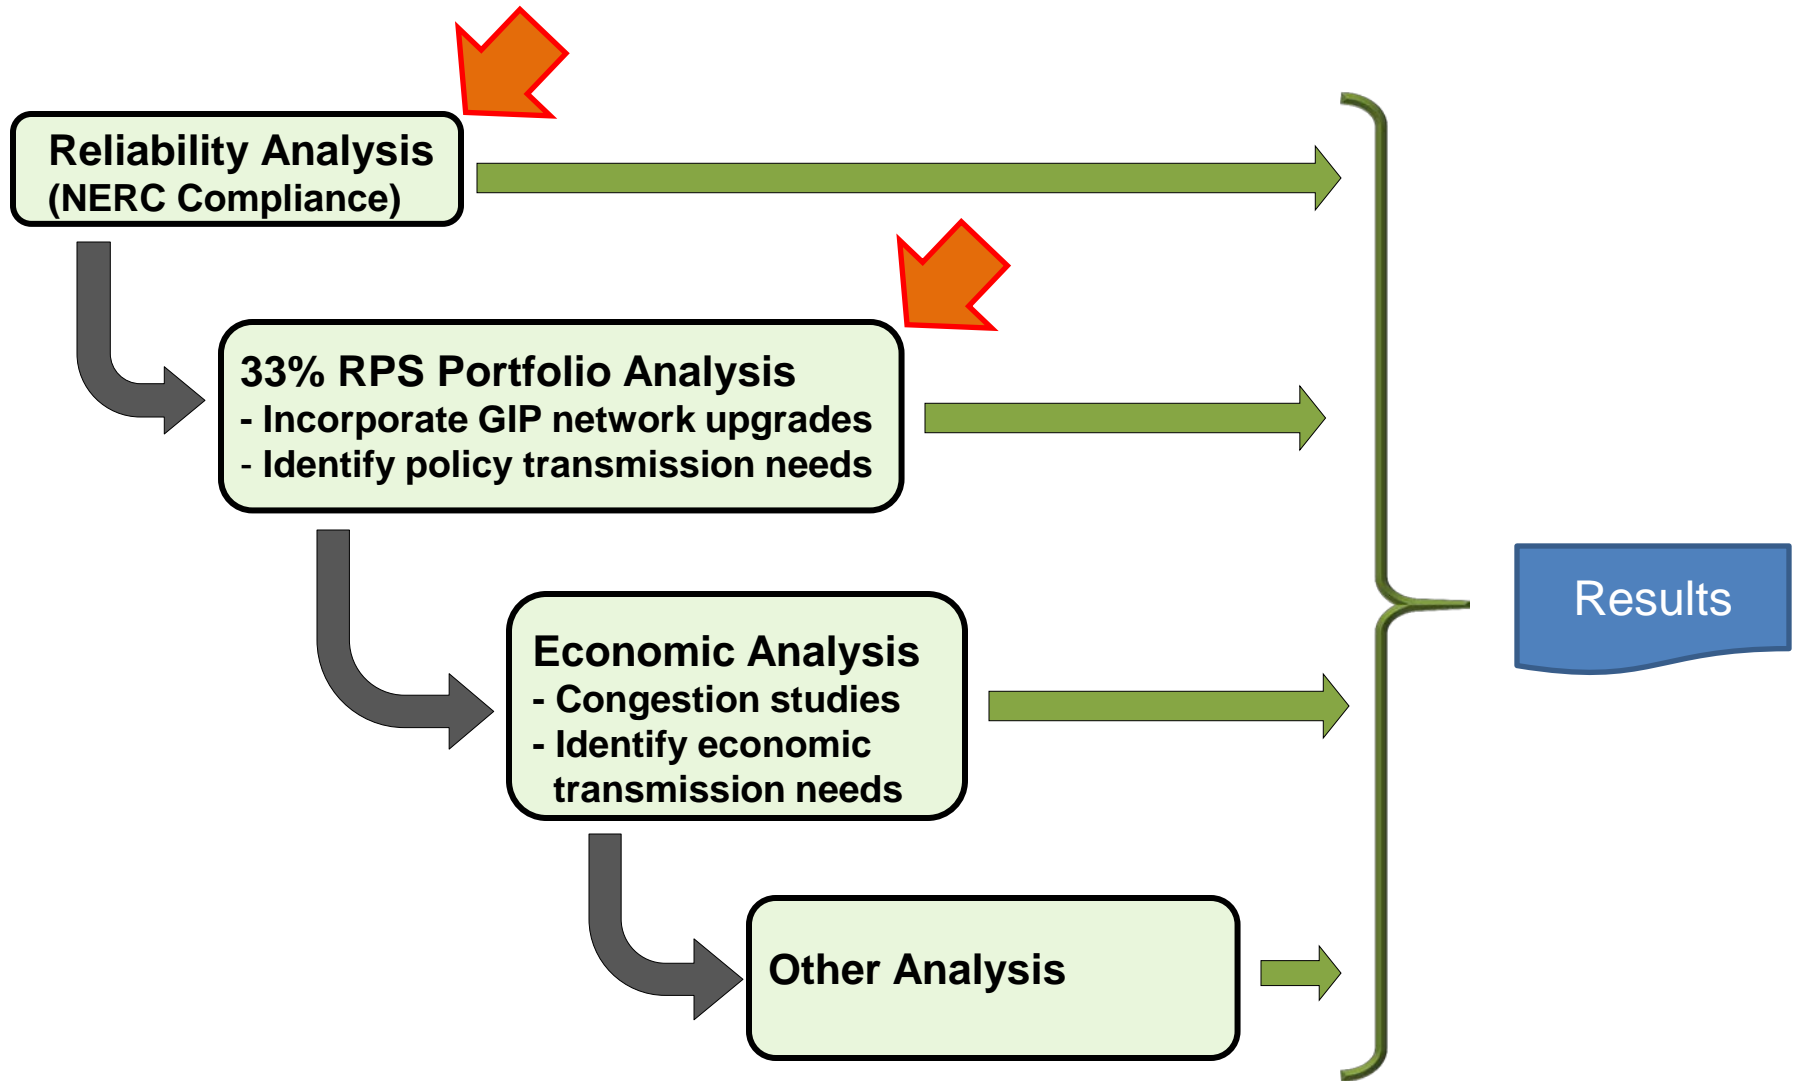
Reliability Analysis
(NERC Compliance)

33% RPS Portfolio Analysis
- Incorporate GIP network upgrades
- Identify policy transmission needs

Economic Analysis
- Congestion studies
- Identify economic transmission needs

Other Analysis

Results